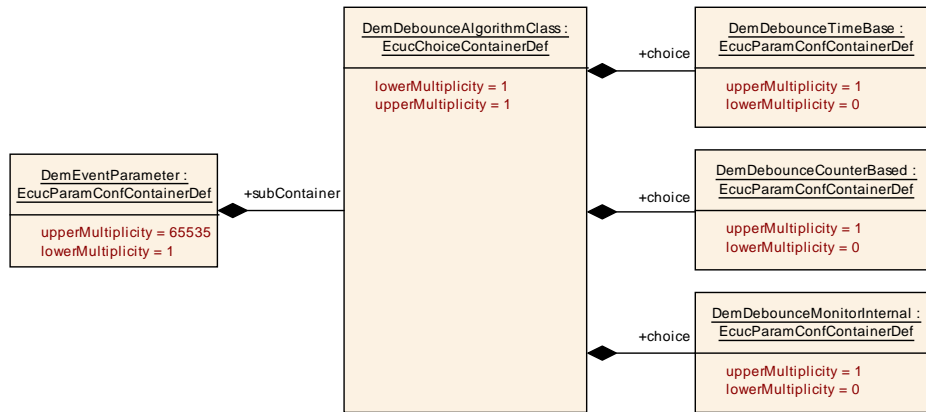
DemEventParameter :
EcucParamConfContainerDef

upperMultiplicity = 65535
lowerMultiplicity = 1

+subContainer

DemDebounceAlgorithmClass :
EcucChoiceContainerDef

lowerMultiplicity = 1
upperMultiplicity = 1

+choice

DemDebounceTimeBase :
EcucParamConfContainerDef

upperMultiplicity = 1
lowerMultiplicity = 0

+choice

DemDebounceCounterBased :
EcucParamConfContainerDef

upperMultiplicity = 1
lowerMultiplicity = 0

+choice

DemDebounceMonitorInternal :
EcucParamConfContainerDef

upperMultiplicity = 1
lowerMultiplicity = 0